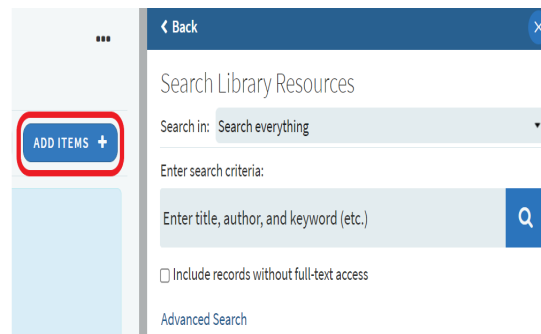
...

ADD ITEMS +

‹ Back

×

Search Library Resources

Search in: Search everything

Enter search criteria:

Enter title, author, and keyword (etc.)

Include records without full-text access

Advanced Search